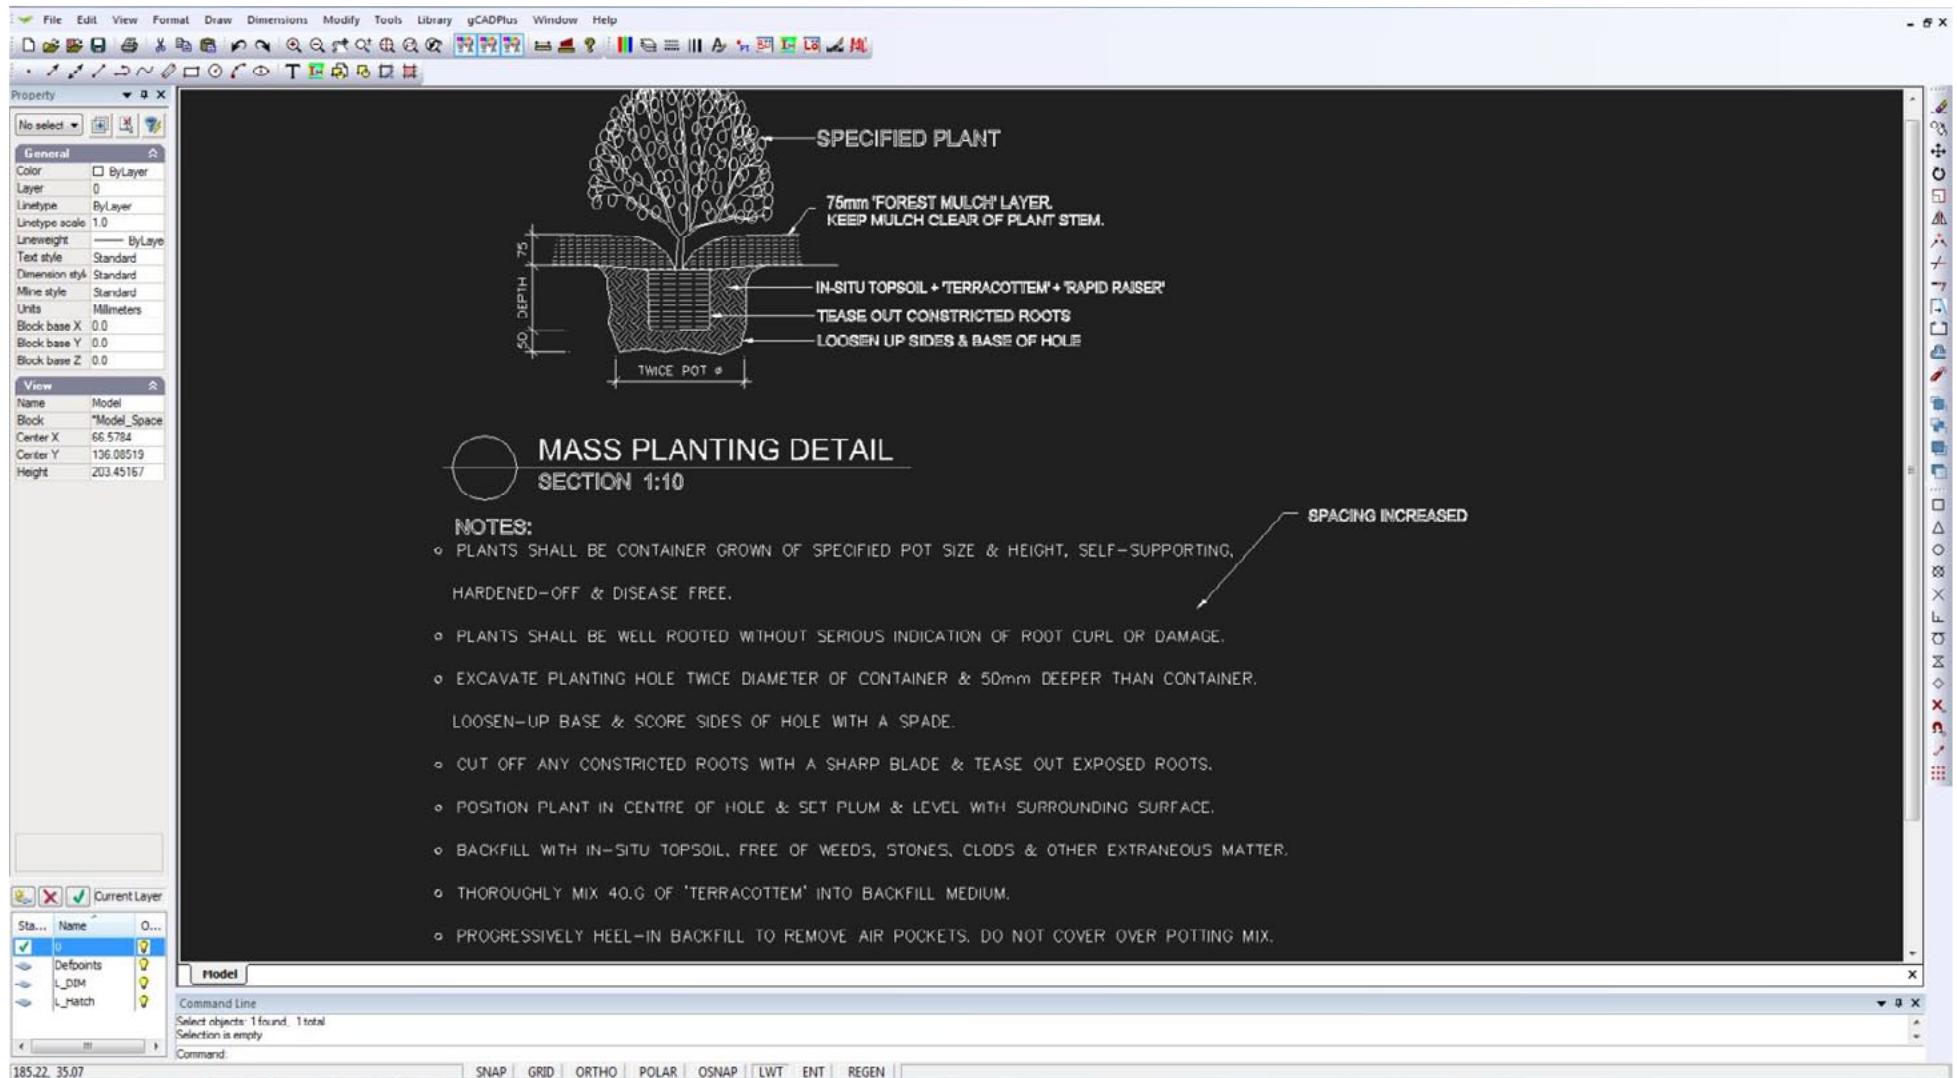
File Edit View Format Draw Dimensions Modify Tools Library gCADPlus Window Help

Property

No select

General

| Color | ByLayer |
|---|---|
| Layer | 0 |
| Linetype | ByLayer |
| Linetype scale | 1.0 |
| Lineweight | ByLaye |
| Text style | Standard |
| Dimension styl | Standard |
| Mline style | Standard |
| Units | Millimeters |
| Block base X | 0.0 |
| Block base Y | 0.0 |
| Block base Z | 0.0 |

View

| Name | Model |
|---|---|
| Block | *Model_Space |
| Center X | 66.5784 |
| Center Y | 136.08519 |
| Height | 203.45167 |

Current Layer

| Sta... | Name | O... |
|---|---|---|
| | 0 | |
| | Defpoints | |
| | L_DIM | |
| | L_Hatch | |

SPECIFIED PLANT

75mm 'FOREST MULCH' LAYER. KEEP MULCH CLEAR OF PLANT STEM.

75

DEPTH

50

IN-SITU TOPSOIL + 'TERRACOTTEM' + 'RAPID RAISER'

TEASE OUT CONSTRICTED ROOTS

LOOSEN UP SIDES & BASE OF HOLE

TWICE POT ⌀

MASS PLANTING DETAIL
SECTION 1:10

SPACING INCREASED

NOTES:
○ PLANTS SHALL BE CONTAINER GROWN OF SPECIFIED POT SIZE & HEIGHT, SELF-SUPPORTING, HARDENED-OFF & DISEASE FREE.
○ PLANTS SHALL BE WELL ROOTED WITHOUT SERIOUS INDICATION OF ROOT CURL OR DAMAGE.
○ EXCAVATE PLANTING HOLE TWICE DIAMETER OF CONTAINER & 50mm DEEPER THAN CONTAINER. LOOSEN-UP BASE & SCORE SIDES OF HOLE WITH A SPADE.
○ CUT OFF ANY CONSTRICTED ROOTS WITH A SHARP BLADE & TEASE OUT EXPOSED ROOTS.
○ POSITION PLANT IN CENTRE OF HOLE & SET PLUM & LEVEL WITH SURROUNDING SURFACE.
○ BACKFILL WITH IN-SITU TOPSOIL, FREE OF WEEDS, STONES, CLODS & OTHER EXTRANEOUS MATTER.
○ THOROUGHLY MIX 40.G OF 'TERRACOTTEM' INTO BACKFILL MEDIUM.
○ PROGRESSIVELY HEEL-IN BACKFILL TO REMOVE AIR POCKETS. DO NOT COVER OVER POTTING MIX.

Model

Command Line
Select objects: 1 found, 1 total
Selection is empty
Command:

185.22, 35.07 SNAP GRID ORTHO POLAR OSNAP LWT ENT REGEN